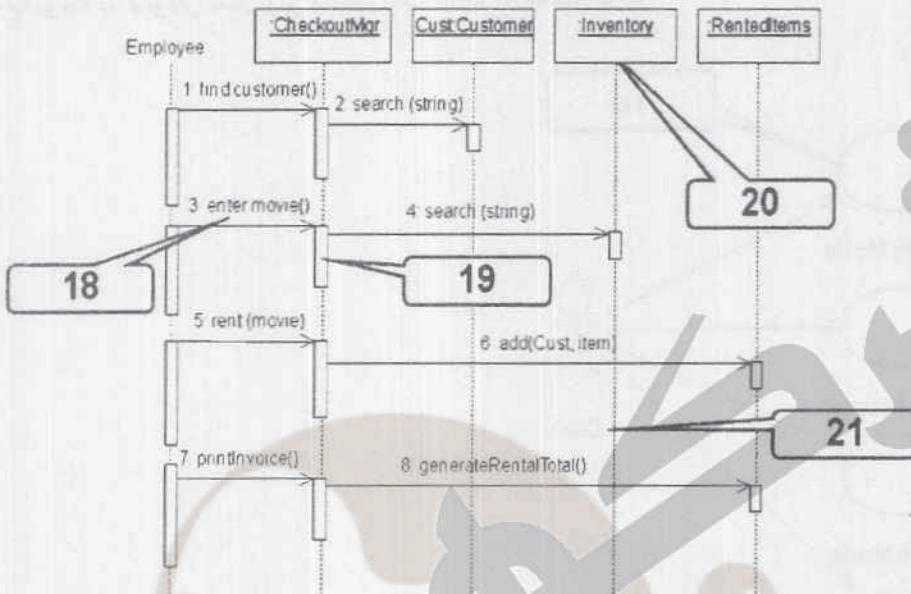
Employee

:CheckoutMgr

Cust:Customer

:Inventory

:RentedItems

1 find customer()

2 search (string)

20

3 enter movie()

4 search (string)

18

19

5 rent (movie)

6 add(Cust, item)

21

7 printInvoice()

8 generateRentalTotal()